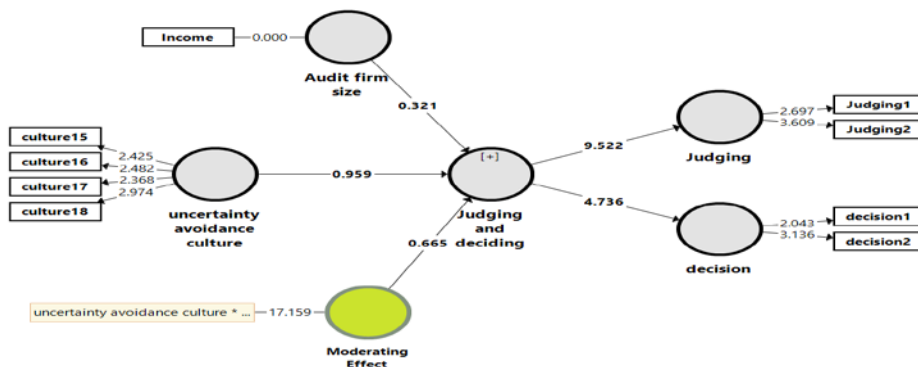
Income
0.000
Audit firm size
0.321
culture15
culture16
culture17
culture18
2.425
2.482
2.368
2.974
uncertainty avoidance culture
0.959
[+]
Judging and deciding
9.522
4.736
Judging
2.697
3.609
Judging1
Judging2
decision
2.043
3.136
decision1
decision2
0.665
uncertainty avoidance culture * ...
17.159
Moderating Effect